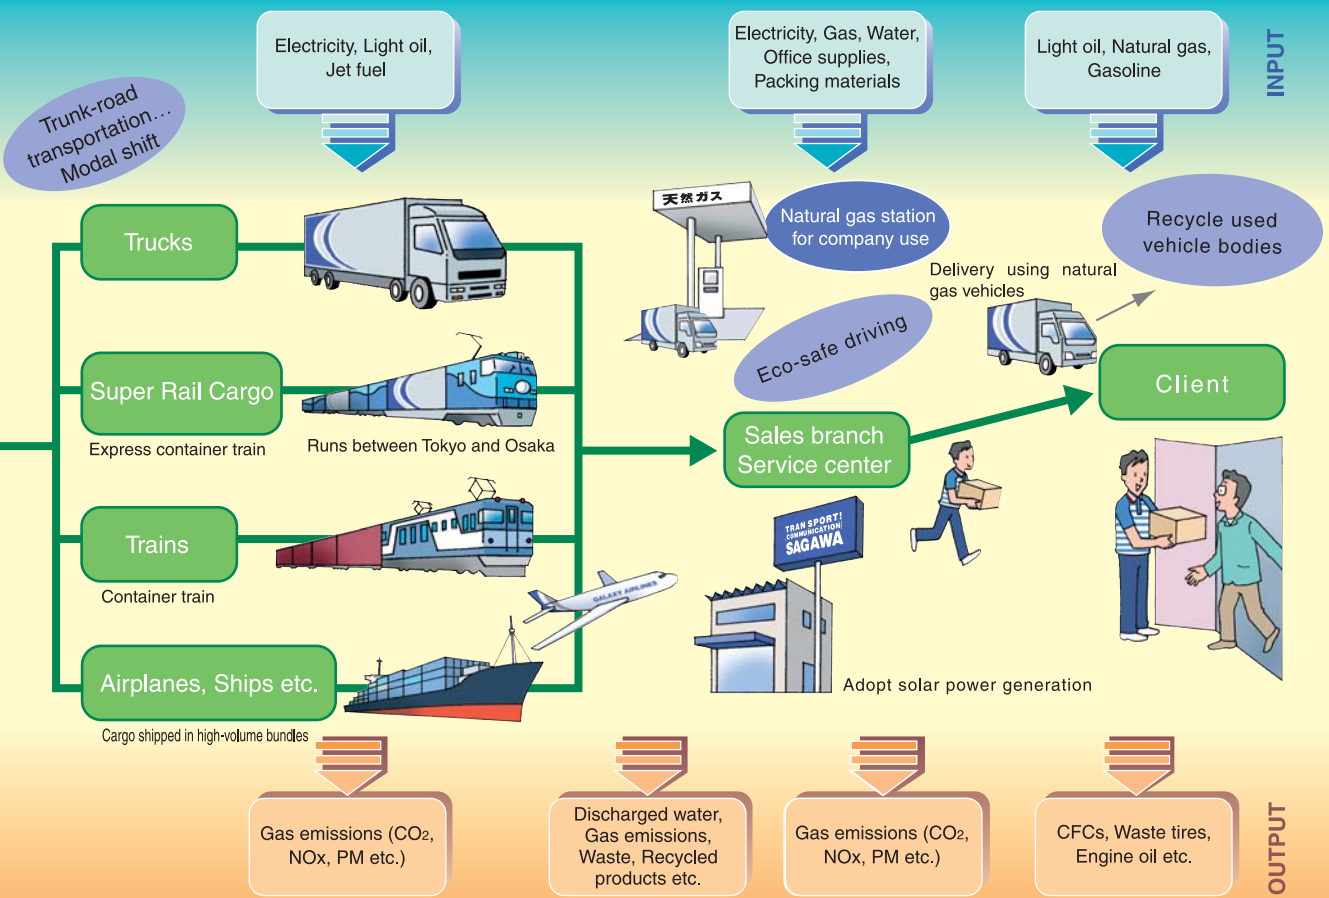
Electricity, Light oil, Jet fuel

Electricity, Gas, Water, Office supplies, Packing materials

Light oil, Natural gas, Gasoline

INPUT

Trunk-road transportation… Modal shift

天然ガス

Natural gas station for company use

Recycle used vehicle bodies

Trucks

Delivery using natural gas vehicles

Eco-safe driving

Super Rail Cargo

Express container train

Runs between Tokyo and Osaka

Client

Sales branch Service center

TRANSPORT! COMMUNICATION! SAGAWA

Trains

Container train

GALAXY AIRLINES

Airplanes, Ships etc.

Cargo shipped in high-volume bundles

Adopt solar power generation

Gas emissions ($CO_2$, NOx, PM etc.)

Discharged water, Gas emissions, Waste, Recycled products etc.

Gas emissions ($CO_2$, NOx, PM etc.)

CFCs, Waste tires, Engine oil etc.

OUTPUT